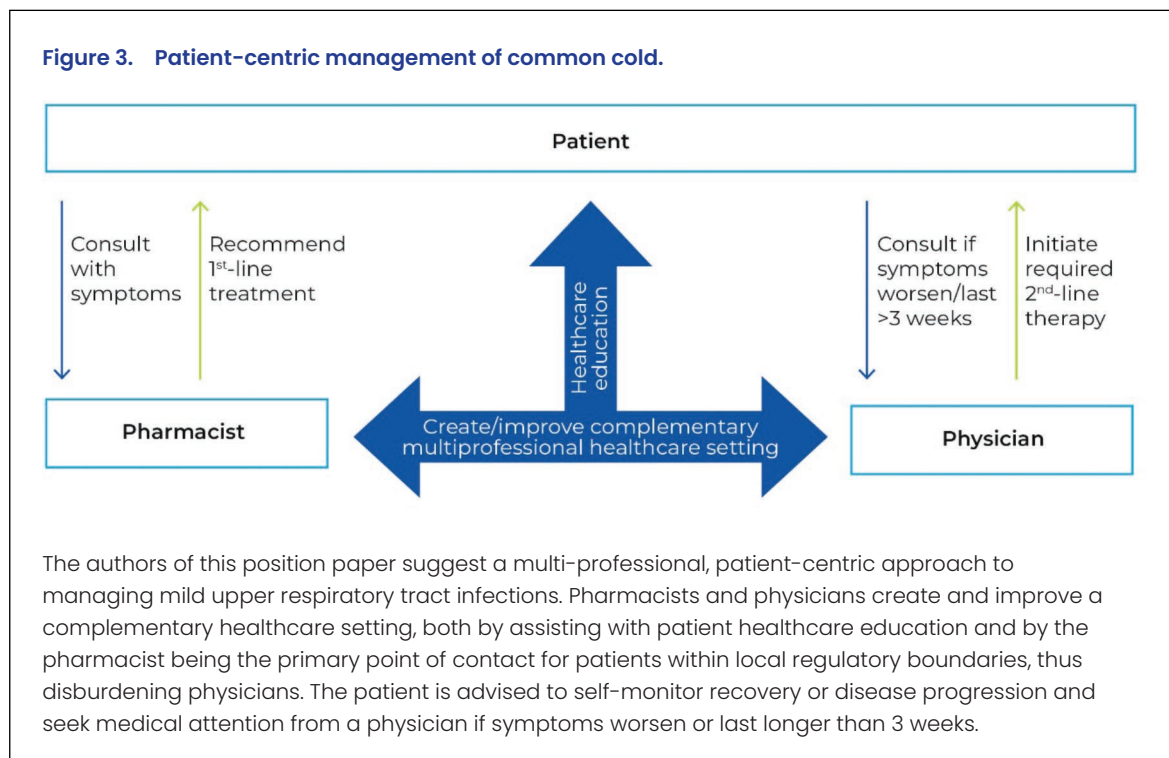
Figure 3. Patient-centric management of common cold.

Patient

Consult with symptoms

Recommend $1^{st}$-line treatment

Healthcare education

Consult if symptoms worsen/last >3 weeks

Initiate required $2^{nd}$-line therapy

Pharmacist

Create/improve complementary multiprofessional healthcare setting

Physician

The authors of this position paper suggest a multi-professional, patient-centric approach to managing mild upper respiratory tract infections. Pharmacists and physicians create and improve a complementary healthcare setting, both by assisting with patient healthcare education and by the pharmacist being the primary point of contact for patients within local regulatory boundaries, thus disburdening physicians. The patient is advised to self-monitor recovery or disease progression and seek medical attention from a physician if symptoms worsen or last longer than 3 weeks.